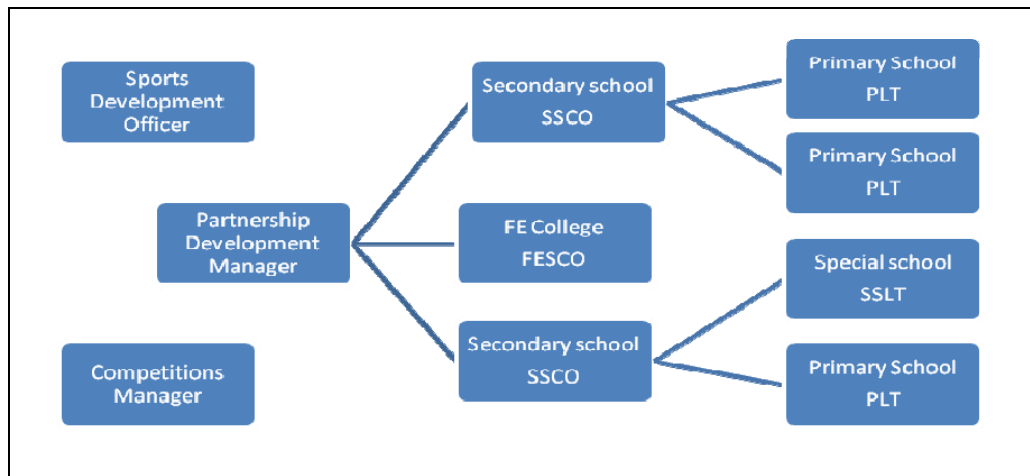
Sports Development Officer

Partnership Development Manager

Competitions Manager

Secondary school SSCO

FE College FESCO

Secondary school SSCO

Primary School PLT

Primary School PLT

Special school SSLT

Primary School PLT